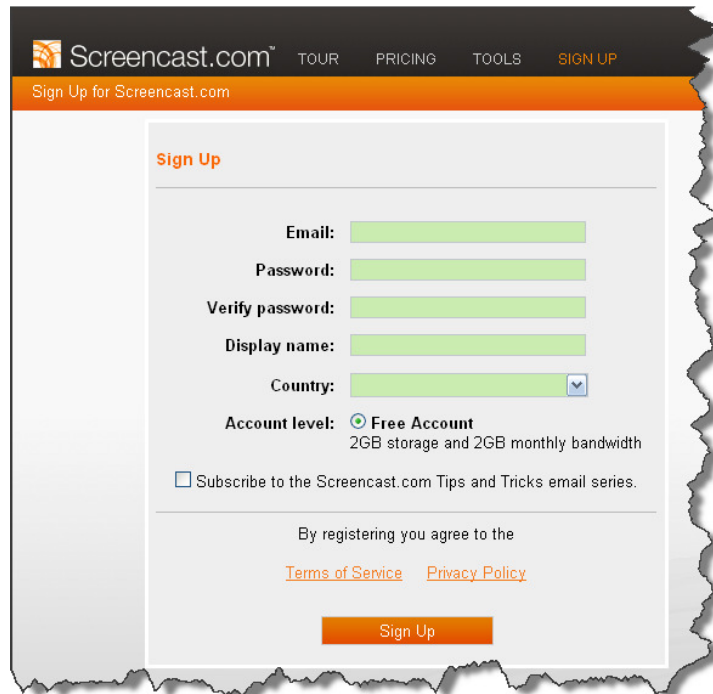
Screencast.com™ TOUR PRICING TOOLS SIGN UP

Sign Up for Screencast.com

Sign Up

Email:

Password:

Verify password:

Display name:

Country:

Account level: Free Account
2GB storage and 2GB monthly bandwidth

Subscribe to the Screencast.com Tips and Tricks email series.

By registering you agree to the

Terms of Service Privacy Policy

Sign Up